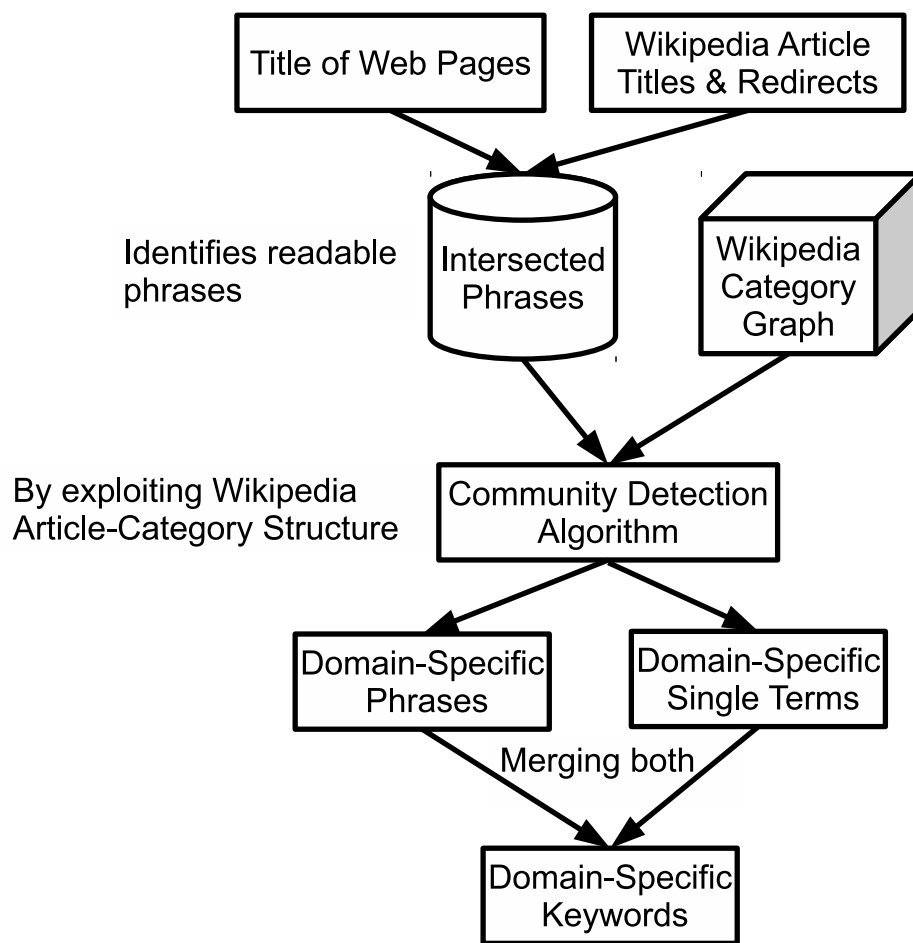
Title of Web Pages

Wikipedia Article Titles & Redirects

Identifies readable phrases

Intersected Phrases

Wikipedia Category Graph

By exploiting Wikipedia Article-Category Structure

Community Detection Algorithm

Domain-Specific Phrases

Domain-Specific Single Terms

Merging both

Domain-Specific Keywords